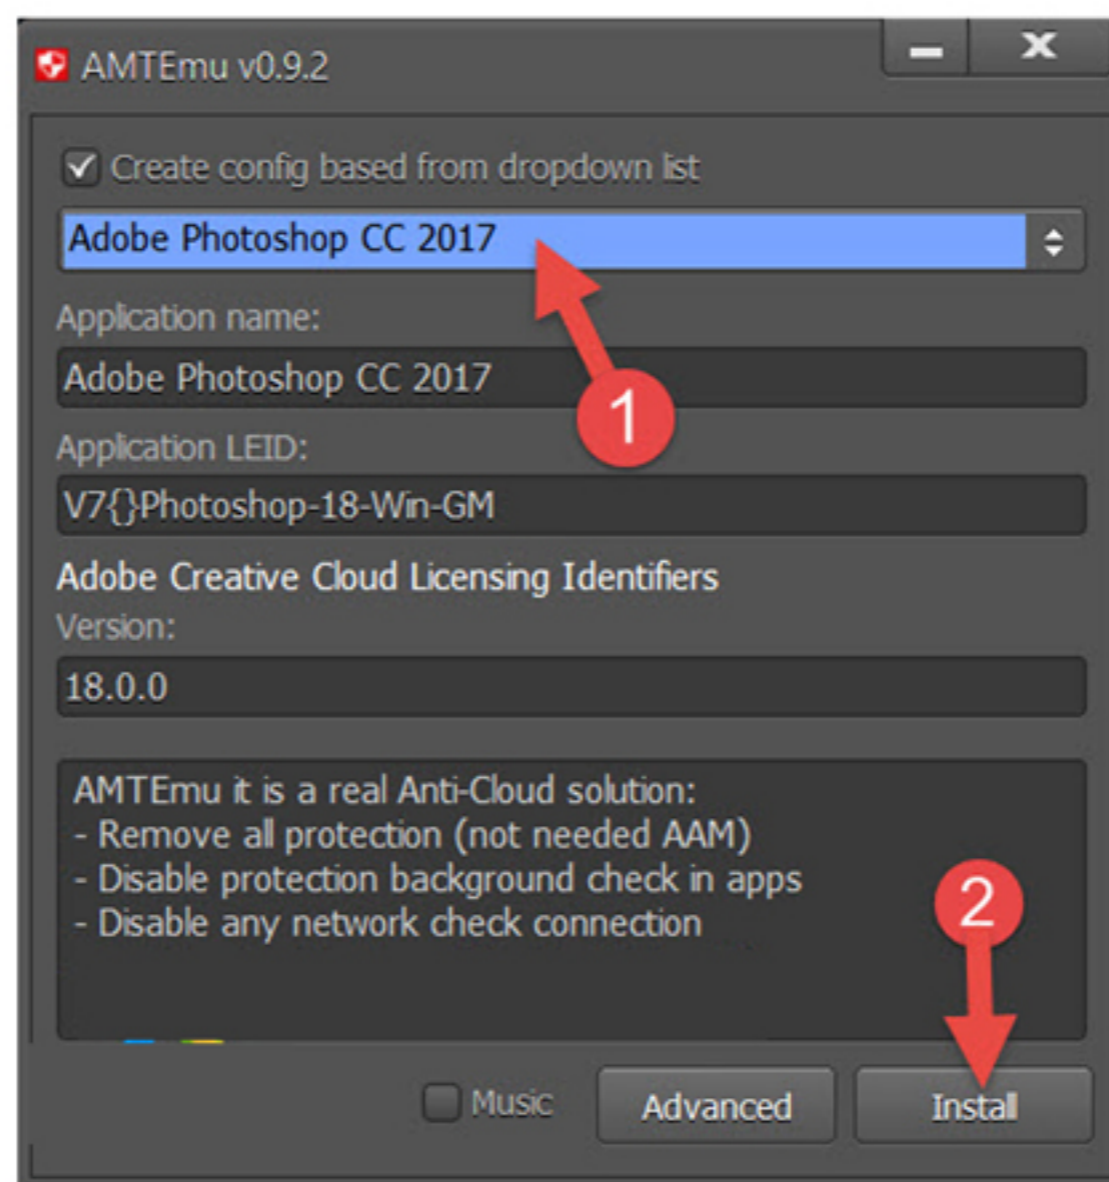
AMTEmu v0.9.2

Create config based from dropdown list

Adobe Photoshop CC 2017

1

Application name:

Adobe Photoshop CC 2017

Application LEID:

V7{}Photoshop-18-Win-GM

Adobe Creative Cloud Licensing Identifiers

Version:

18.0.0

AMTEmu it is a real Anti-Cloud solution:
- Remove all protection (not needed AAM)
- Disable protection background check in apps
- Disable any network check connection

2

Music

Advanced

Install